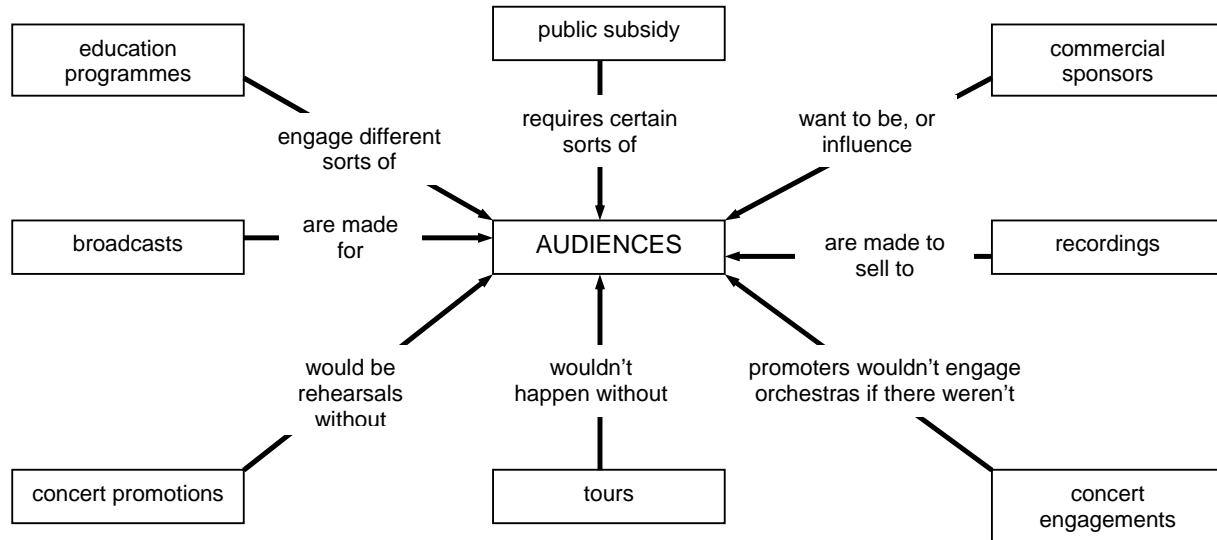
education programmes

public subsidy

commercial sponsors

engage different sorts of

requires certain sorts of

want to be, or influence

broadcasts

are made for

AUDIENCES

are made to sell to

recordings

would be rehearsals without

wouldn't happen without

promoters wouldn't engage orchestras if there weren't

concert promotions

tours

concert engagements